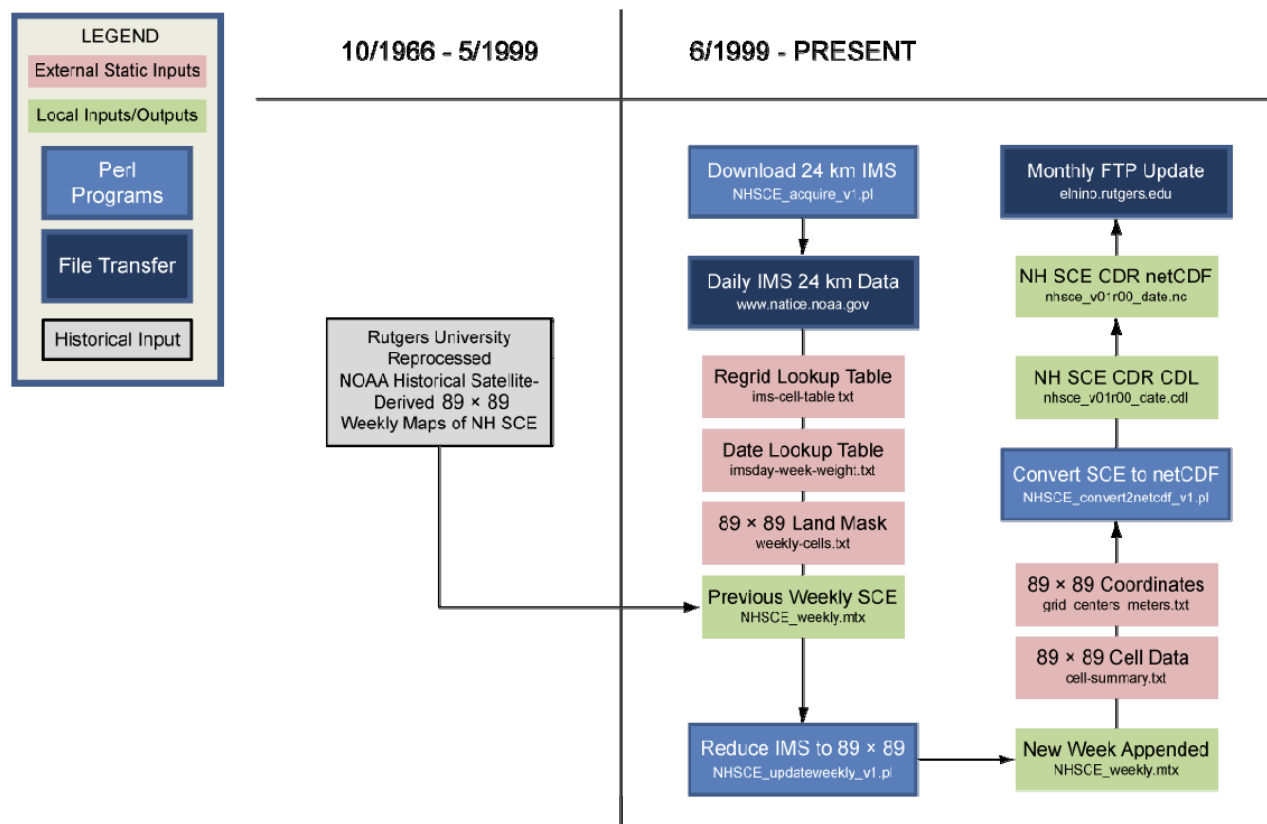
LEGEND
External Static Inputs
Local Inputs/Outputs
Perl Programs
File Transfer
Historical Input

10/1966 - 5/1999

6/1999 - PRESENT

Rutgers University Reprocessed NOAA Historical Satellite-Derived 89 × 89 Weekly Maps of NH SCE

Download 24 km IMS
NHSCE_acquire_v1.pl

Daily IMS 24 km Data
www.natice.noaa.gov

Regrid Lookup Table
ims-cell-table.txt

Date Lookup Table
imsday-week-weight.txt

89 × 89 Land Mask
weekly-cells.txt

Previous Weekly SCE
NHSCE_weekly.mtx

Reduce IMS to 89 × 89
NHSCE_updateweekly_v1.pl

New Week Appended
NHSCE_weekly.mtx

89 × 89 Cell Data
cell-summary.txt

89 × 89 Coordinates
grid centers meters.txt

Convert SCE to netCDF
NHSCE_convert2netcdf_v1.pl

NH SCE CDR CDL
nhsce_v01r00_cate.cdl

NH SCE CDR netCDF
nhsce_v01r00_date.nc

Monthly FTP Update
elnino.rutgers.edu